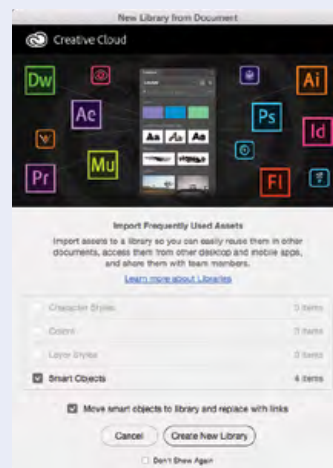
New Library from Document

Creative Cloud

Dw
Ae
Mu
Pr
Ps
Ai
Id
Fl

Import Frequently Used Assets

Import assets to a library so you can easily reuse them in other documents, access them from other desktop and mobile apps, and share them with team members.

Learn more about Libraries

Character Styles 0 items
Colors 0 items
Layer Styles 0 items
Smart Objects 4 items

Move smart objects to library and replace with links

Cancel
Create New Library

Don't Show Again